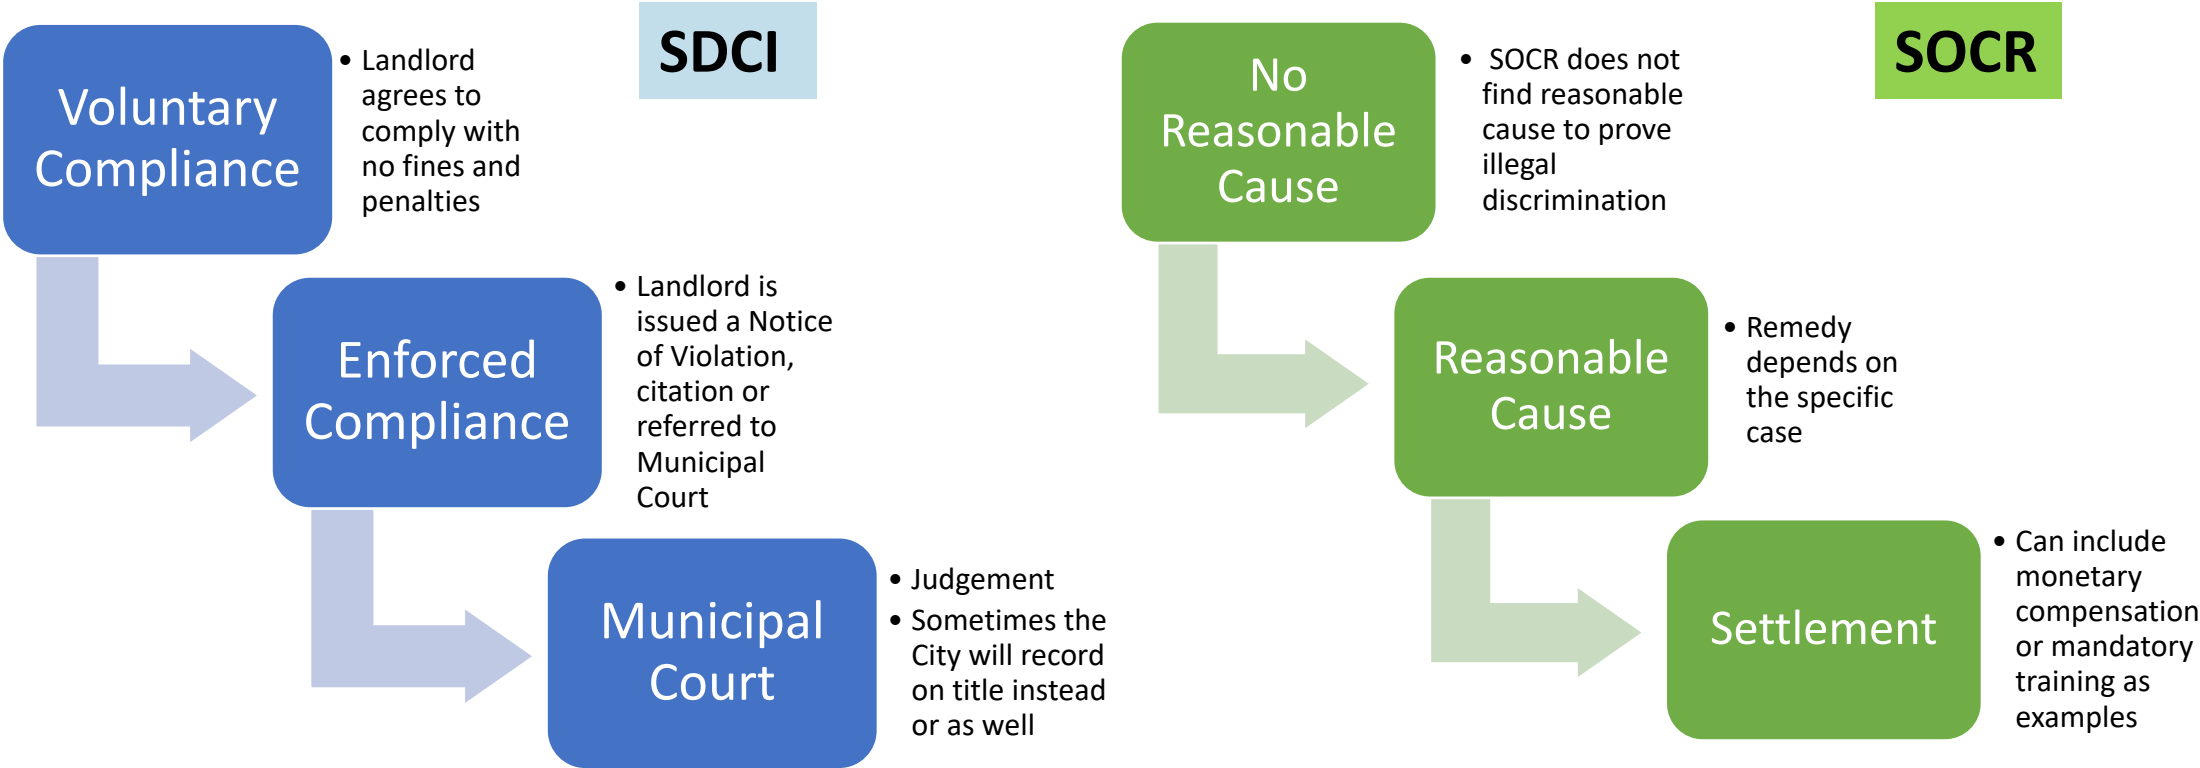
SDCI

Voluntary Compliance

- Landlord agrees to comply with no fines and penalties

Enforced Compliance

- Landlord is issued a Notice of Violation, citation or referred to Municipal Court

Municipal Court

- Judgement
- Sometimes the City will record on title instead or as well

SOCR

No Reasonable Cause

- SOCR does not find reasonable cause to prove illegal discrimination

Reasonable Cause

- Remedy depends on the specific case

Settlement

- Can include monetary compensation or mandatory training as examples